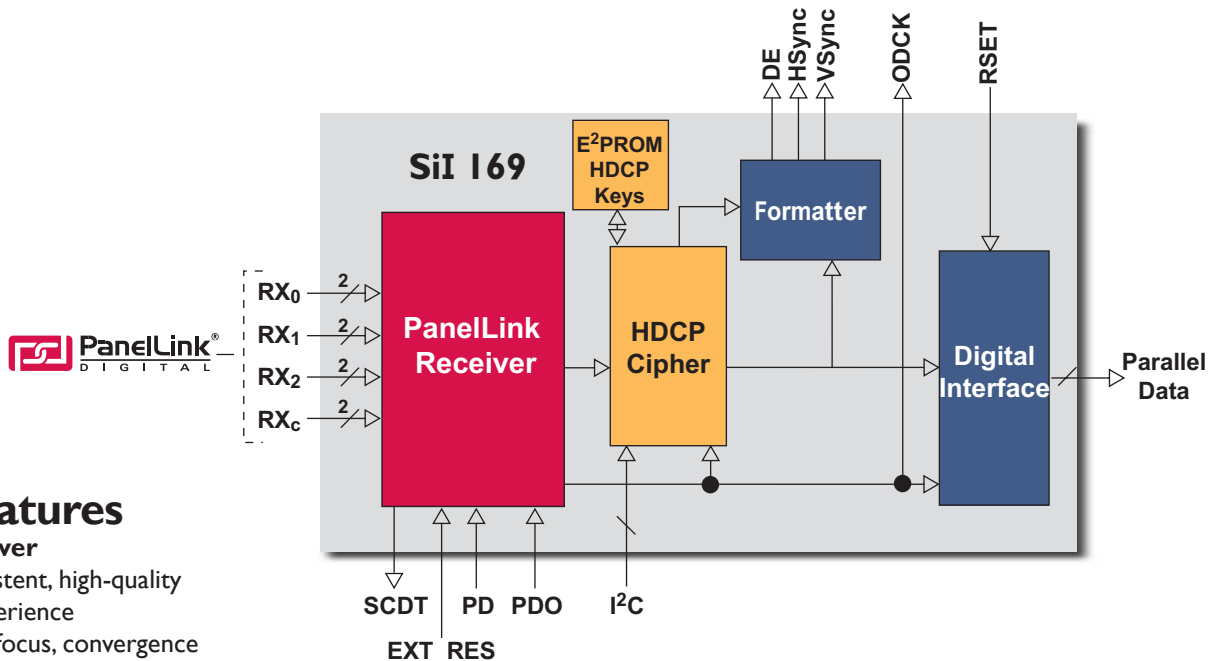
DE HSync VSync ODCK RSET

SiI 169

$E^2$PROM HDCP Keys

Formatter

PanelLink DIGITAL

$RX_0$ 2
$RX_1$ 2
$RX_2$ 2
$RX_c$ 2

PanelLink Receiver

HDCP Cipher

Digital Interface

Parallel Data

SCDT PD PDO $I^2C$

EXT RES

atures
ver
stent, high-quality
erience
focus, convergence